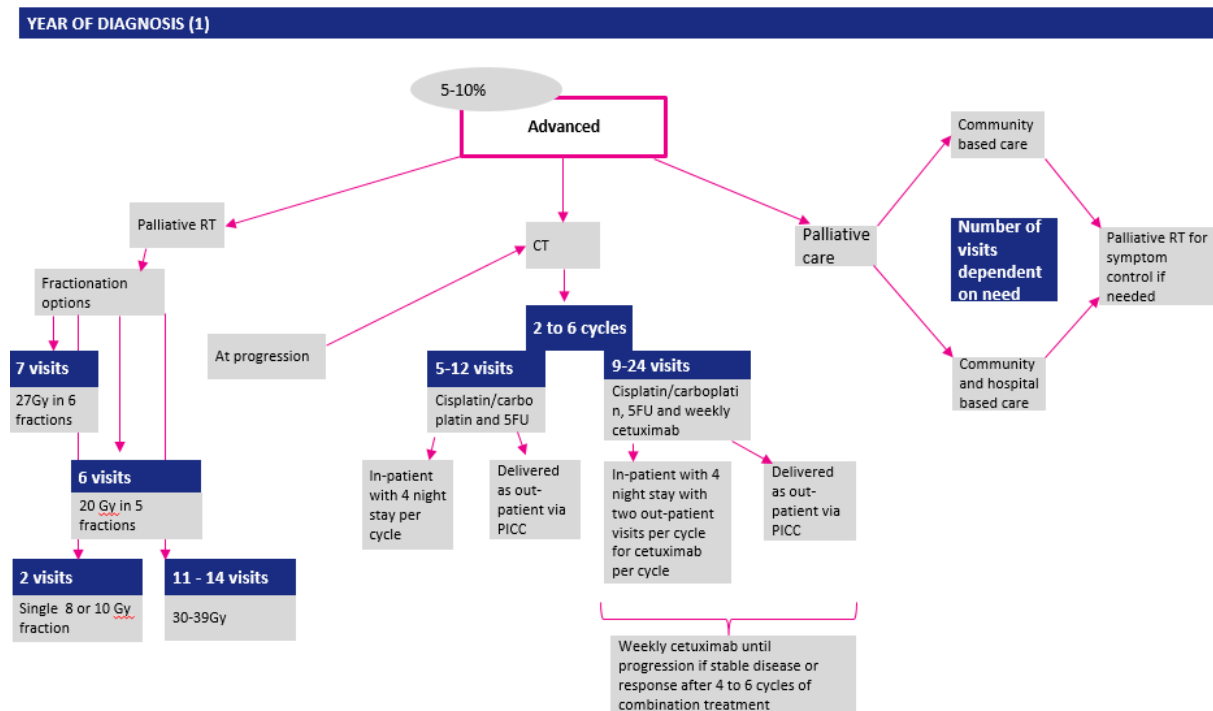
YEAR OF DIAGNOSIS (1)

5-10%

Advanced

Palliative RT

Fractionation options

7 visits

27Gy in 6 fractions

6 visits

20 Gy in 5 fractions

2 visits

Single 8 or 10 Gy fraction

11 - 14 visits

30-39Gy

At progression

CT

2 to 6 cycles

5-12 visits

Cisplatin/carboplatin and 5FU

In-patient with 4 night stay per cycle

Delivered as out-patient via PICC

9-24 visits

Cisplatin/carboplatin, 5FU and weekly cetuximab

In-patient with 4 night stay with two out-patient visits per cycle for cetuximab per cycle

Delivered as out-patient via PICC

Weekly cetuximab until progression if stable disease or response after 4 to 6 cycles of combination treatment

Palliative care

Community based care

Number of visits dependent on need

Community and hospital based care

Palliative RT for symptom control if needed